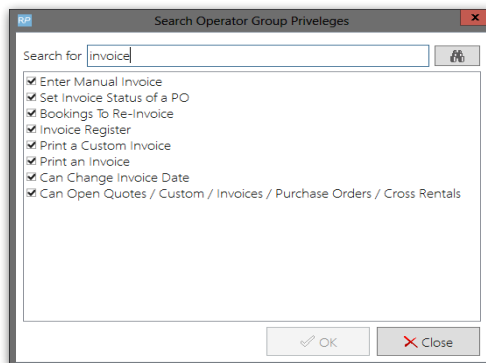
RP Search Operator Group Priveleges

Search for invoice

☑ Enter Manual Invoice
☑ Set Invoice Status of a PO
☑ Bookings To Re-Invoice
☑ Invoice Register
☑ Print a Custom Invoice
☑ Print an Invoice
☑ Can Change Invoice Date
☑ Can Open Quotes / Custom / Invoices / Purchase Orders / Cross Rentals

OK
Close